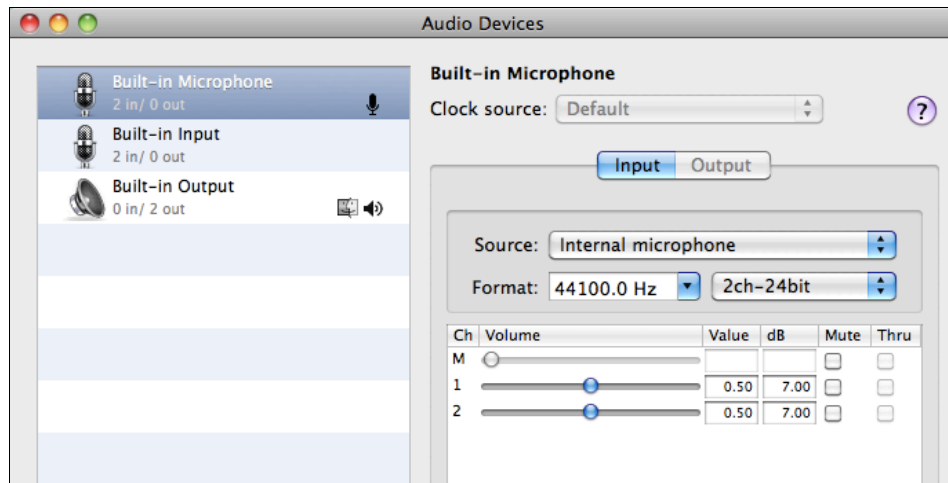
Audio Devices

Built-in Microphone
2 in/ 0 out
Built-in Input
2 in/ 0 out
Built-in Output
0 in/ 2 out

Built-in Microphone
Clock source: Default
?

Input Output

Source: Internal microphone
Format: 44100.0 Hz 2ch-24bit

| Ch | Volume | Value | dB | Mute | Thru |
|---|---|---|---|---|---|
| M | | | | | |
| 1 | | 0.50 | 7.00 | | |
| 2 | | 0.50 | 7.00 | | |